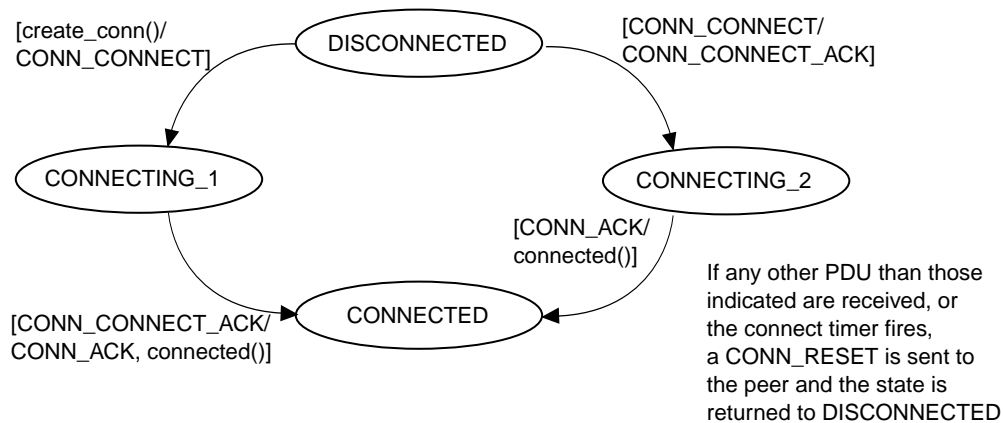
[create_conn()/
CONN_CONNECT]

DISCONNECTED

[CONN_CONNECT/
CONN_CONNECT_ACK]

CONNECTING_1

CONNECTING_2

[CONN_ACK/
connected()]

If any other PDU than those indicated are received, or the connect timer fires, a CONN_RESET is sent to the peer and the state is returned to DISCONNECTED

[CONN_CONNECT_ACK/
CONN_ACK, connected()]

CONNECTED